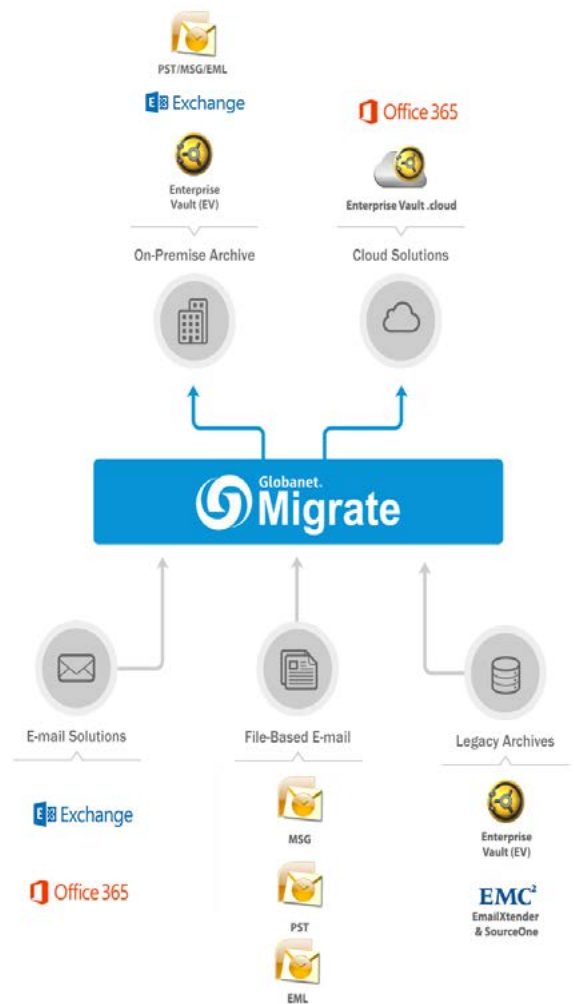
PST/MSG/EML

Exchange

Enterprise Vault (EV)

Office 365

Enterprise Vault .cloud

On-Premise Archive

Cloud Solutions

Globanet. Migrate

E-mail Solutions

File-Based E-mail

Legacy Archives

Exchange

Office 365

MSG

PST

EML

Enterprise Vault (EV)

EMC$^2$

EmailXtender & SourceOne